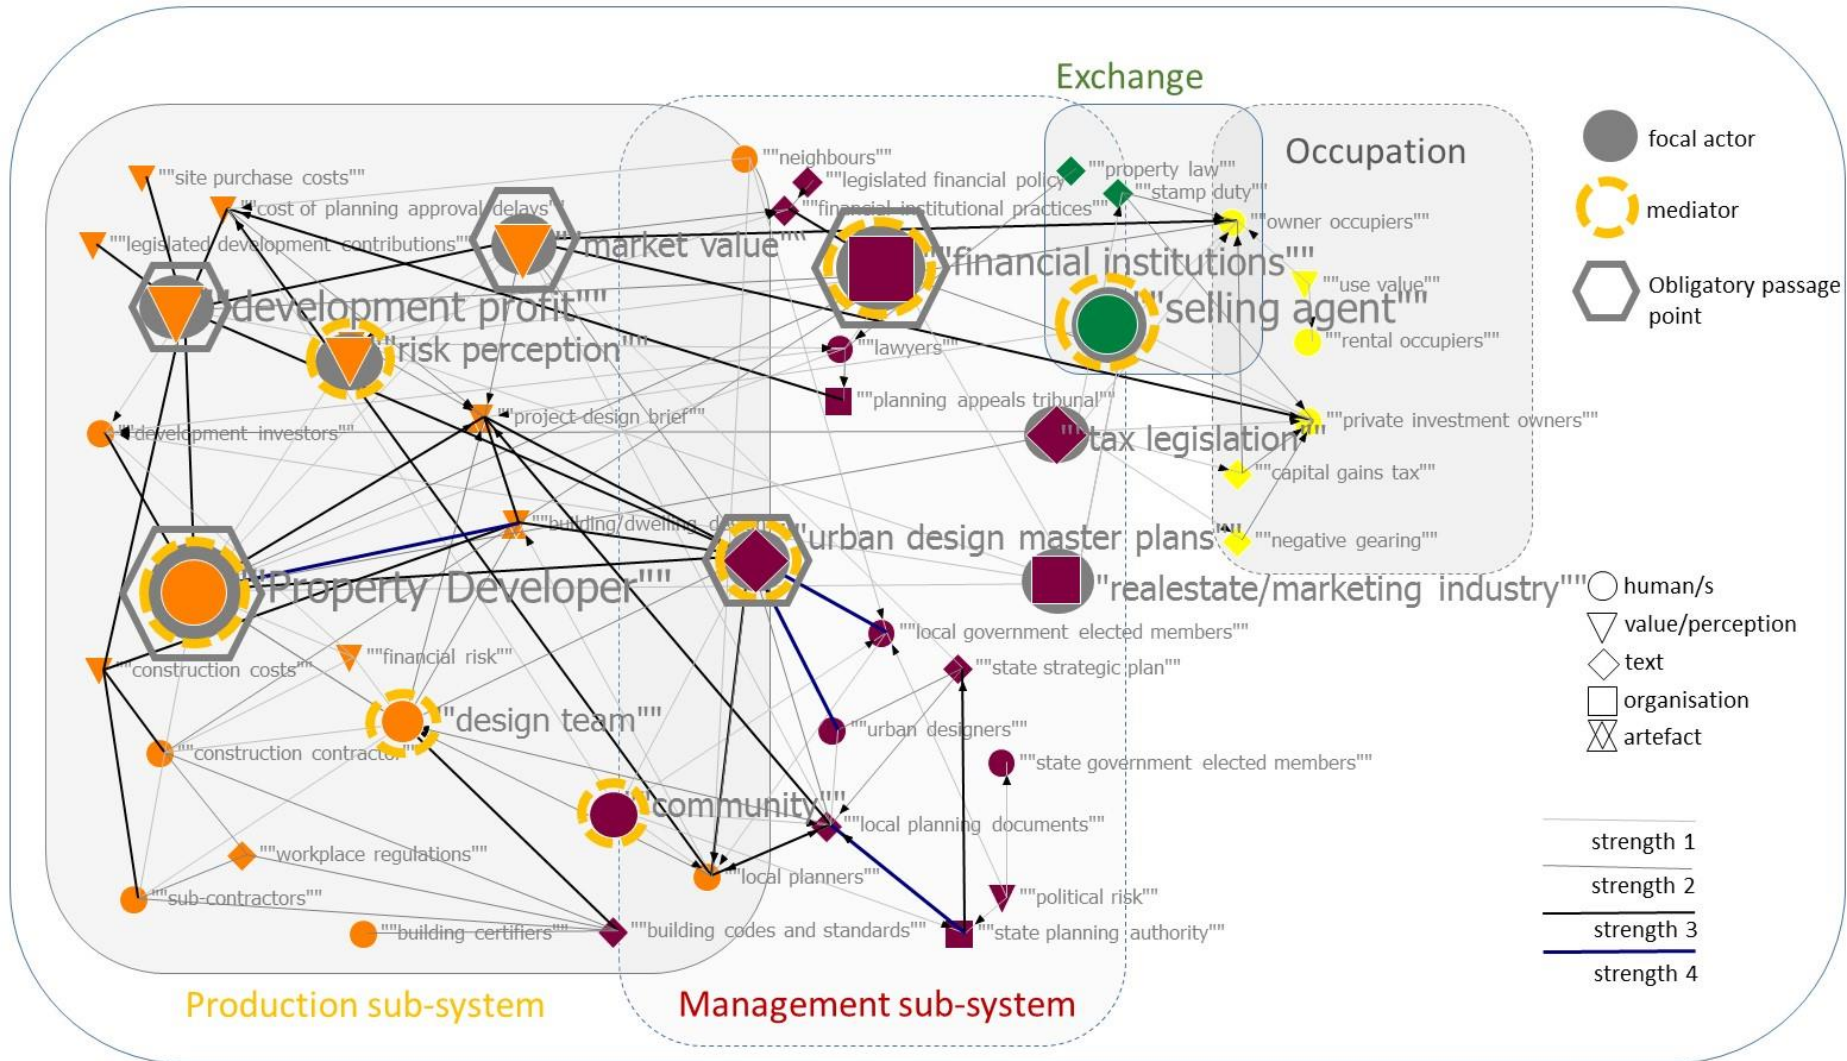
Exchange

Occupation

focal actor

mediator

Obligatory passage point

""neighbours""
""legislated financial policy""
""property law""
""stamp duty""
""site purchase costs""
""cost of planning approval delays""
""financial institutional practices""
""owner occupiers""
""legislated development contributions""
"market value""
"financial institutions""
""use value""
"development profit""
"selling agent""
""rental occupiers""
"risk perception""
""lawyers""
""planning appeals tribunal""
""project design brief""
""private investment owners""
""development investors""
""tax legislation""
""capital gains tax""
""building/dwelling d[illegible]
"urban design master plans""
""negative gearing""
"Property Developer""
"realestate/marketing industry""
human/s
value/perception
text
organisation
artefact
""local government elected members""
""construction costs""
""financial risk""
""state strategic plan""
"design team""
""urban designers""
""construction contractor""
""state government elected members""
"community""
""local planning documents""
strength 1
strength 2
""workplace regulations""
""local planners""
strength 3
""sub-contractors""
""political risk""
strength 4
""building certifiers""
""building codes and standards""
""state planning authority""

Production sub-system

Management sub-system